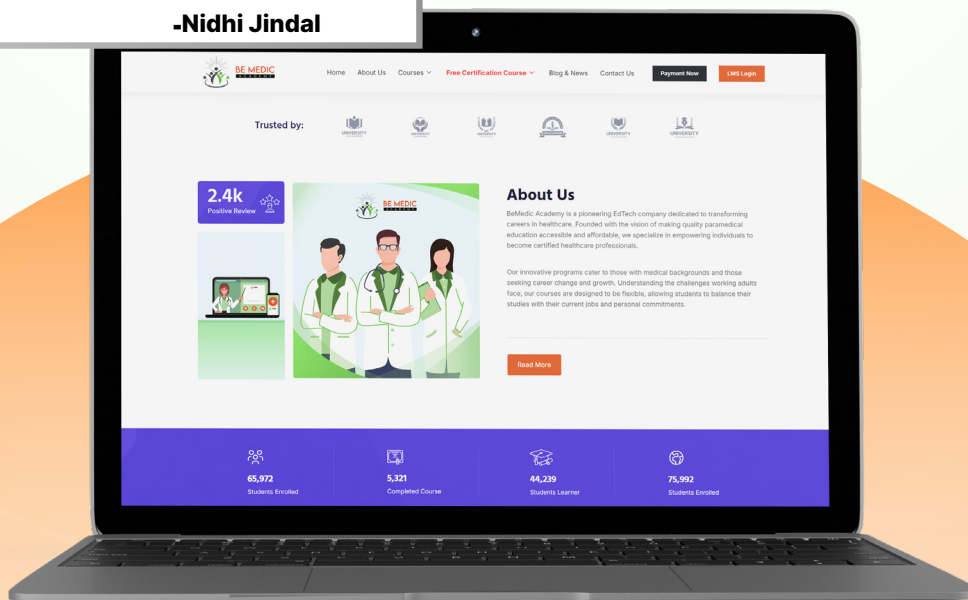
-Nidhi Jindal

BE MEDIC ACADEMY

Home About Us Courses Free Certification Course Blog & News Contact Us Payment Now LMS Login

Trusted by: UNIVERSITY UNIVERSITY UNIVERSITY

2.4k
Positive Review

BE MEDIC ACADEMY

About Us

BeMedic Academy is a pioneering EdTech company dedicated to transforming careers in healthcare. Founded with the vision of making quality paramedical education accessible and affordable, we specialize in empowering individuals to become certified healthcare professionals.

Our innovative programs cater to those with medical backgrounds and those seeking career change and growth. Understanding the challenges working adults face, our courses are designed to be flexible, allowing students to balance their studies with their current jobs and personal commitments.

Read More

65,972
Students Enrolled

5,321
Completed Course

44,239
Students Learner

75,992
Students Enrolled